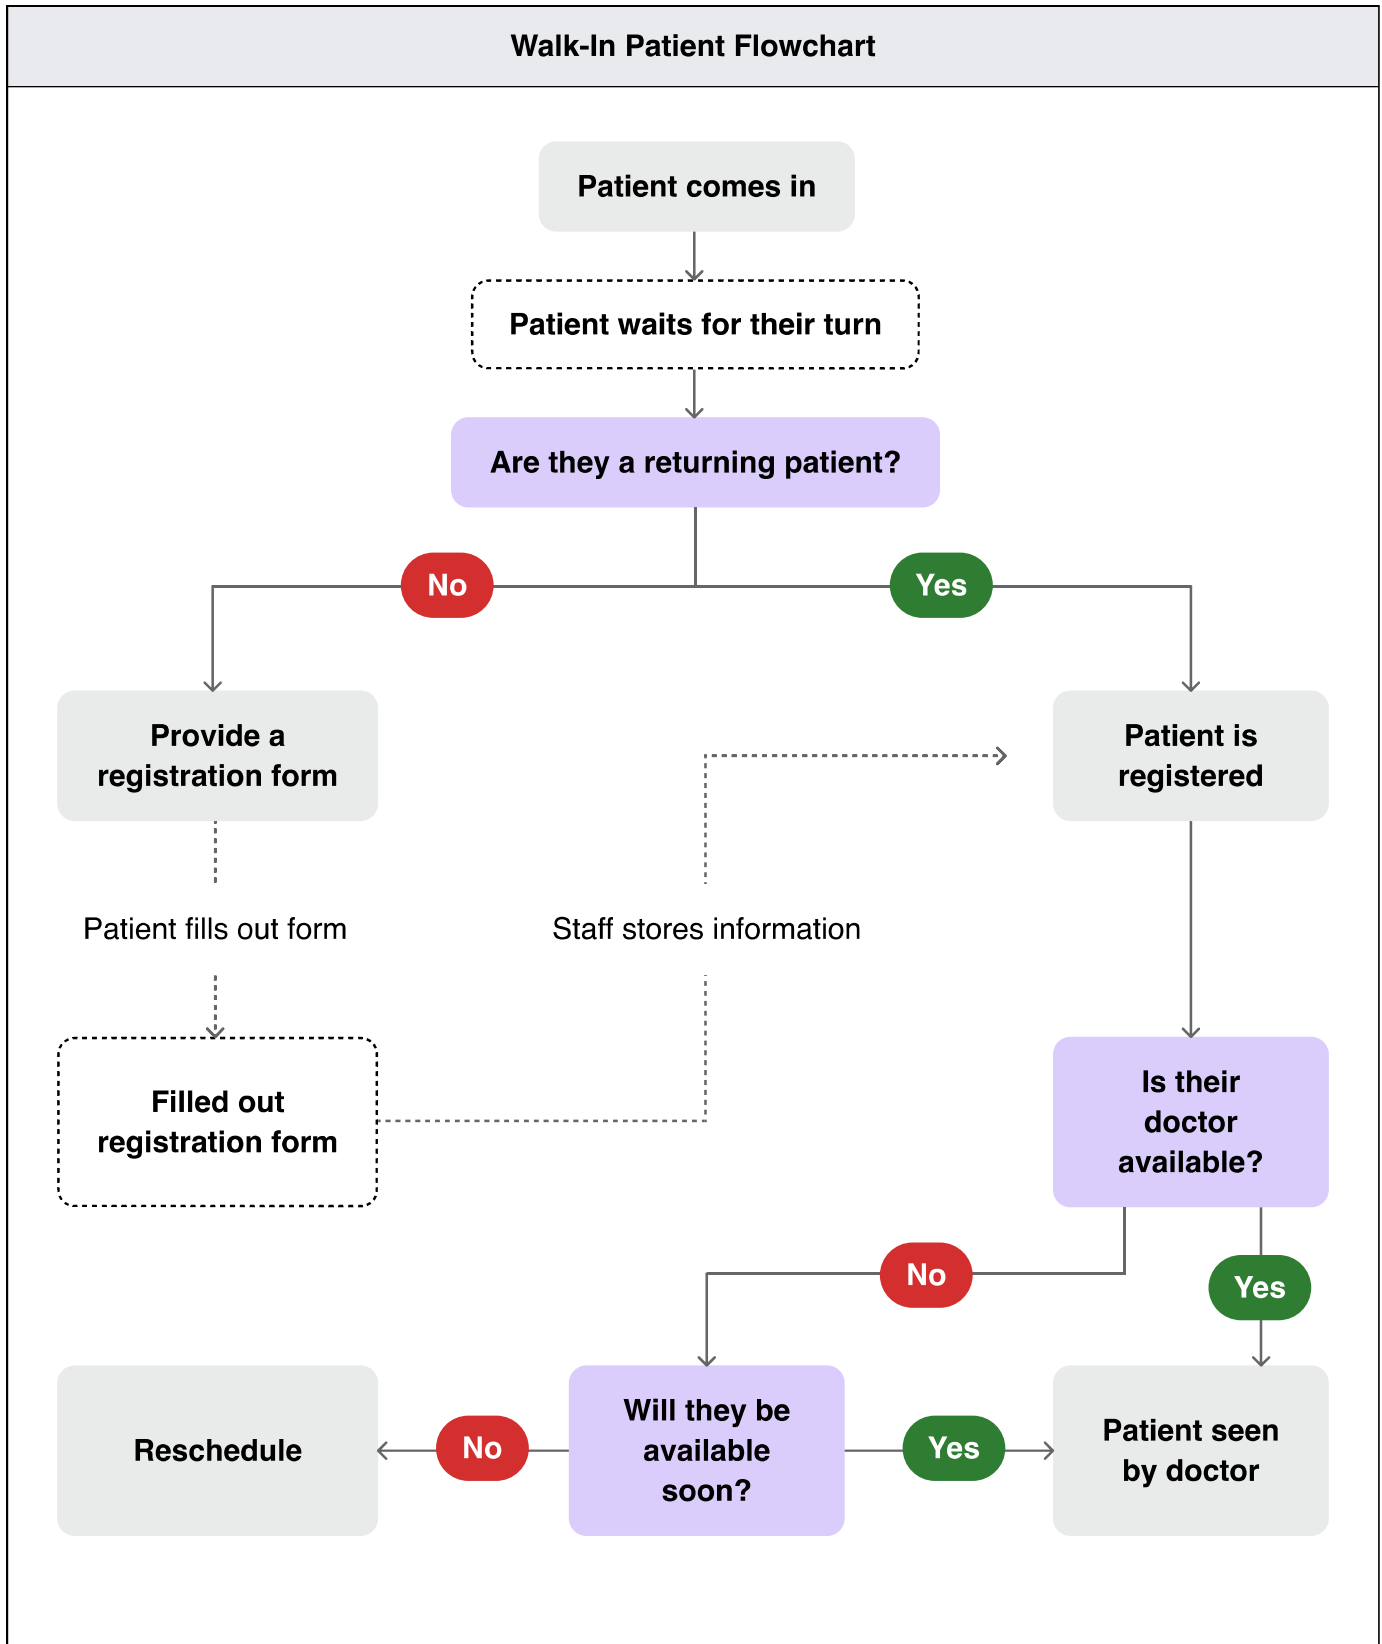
Walk-In Patient Flowchart

Patient comes in

Patient waits for their turn

Are they a returning patient?

No

Yes

Provide a registration form

Patient is registered

Patient fills out form

Staff stores information

Filled out registration form

Is their doctor available?

No

Yes

Reschedule

No

Will they be available soon?

Yes

Patient seen by doctor